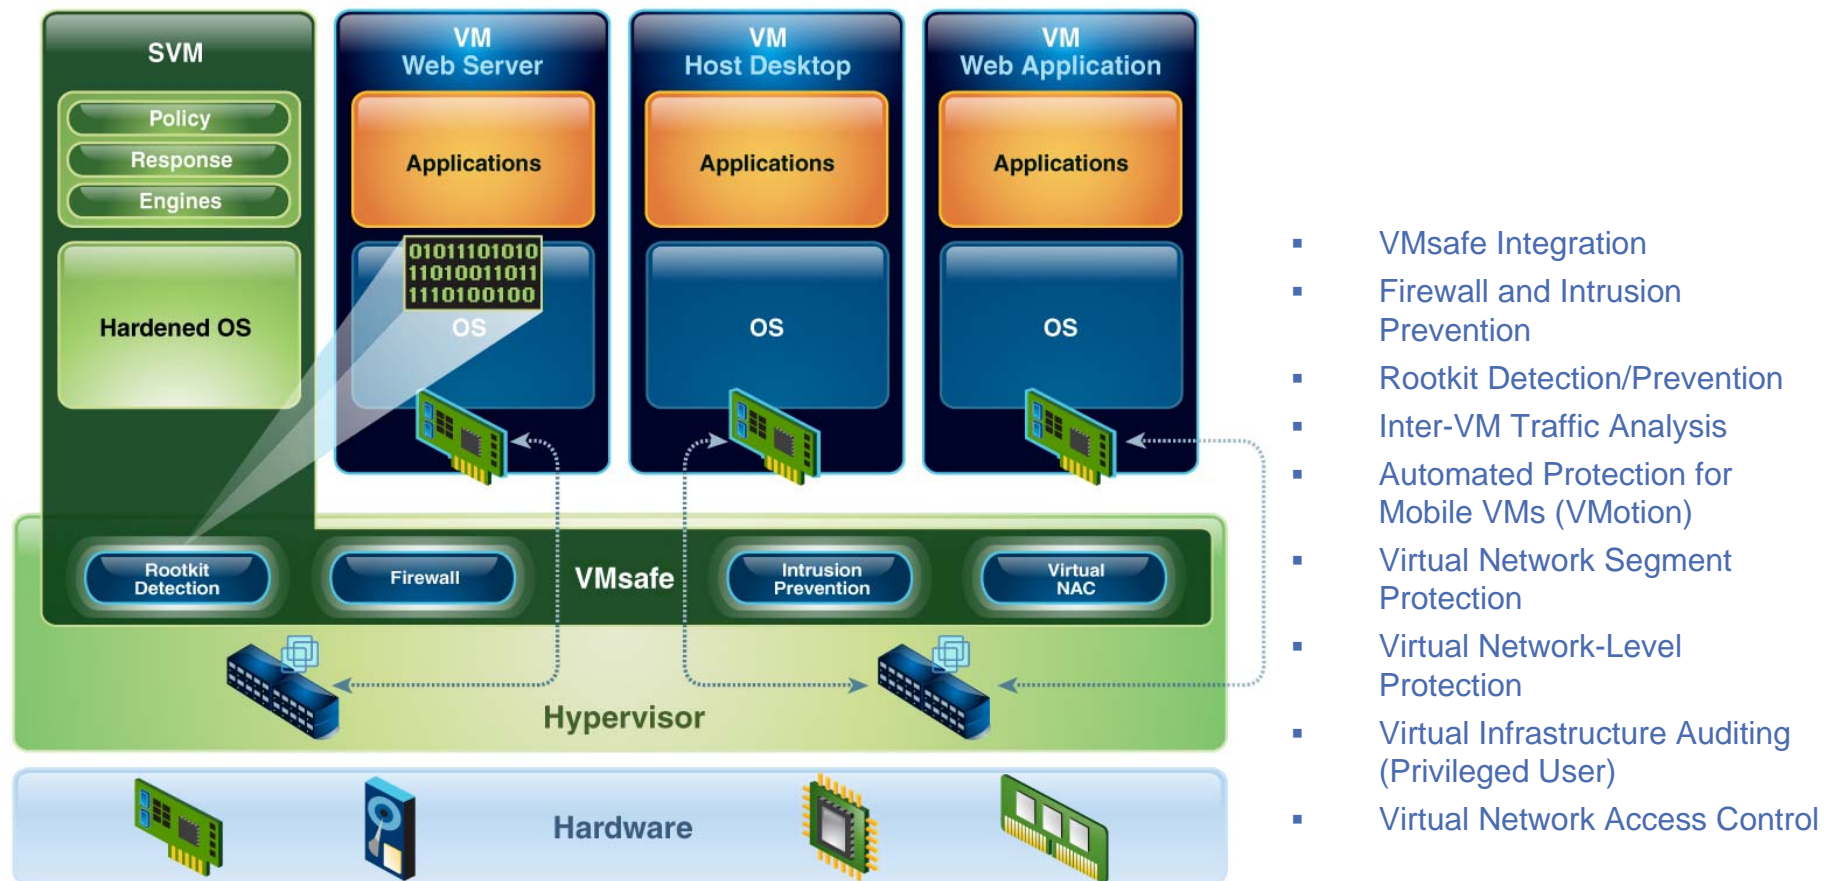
SVM

Policy

Response

Engines

Hardened OS

VM
Web Server

Applications

01011101010
11010011011
1110100100

OS

VM
Host Desktop

Applications

OS

VM
Web Application

Applications

OS

Rootkit Detection

Firewall

VMsafe

Intrusion Prevention

Virtual NAC

Hypervisor

Hardware

- VMsafe Integration
- Firewall and Intrusion Prevention
- Rootkit Detection/Prevention
- Inter-VM Traffic Analysis
- Automated Protection for Mobile VMs (VMotion)
- Virtual Network Segment Protection
- Virtual Network-Level Protection
- Virtual Infrastructure Auditing (Privileged User)
- Virtual Network Access Control